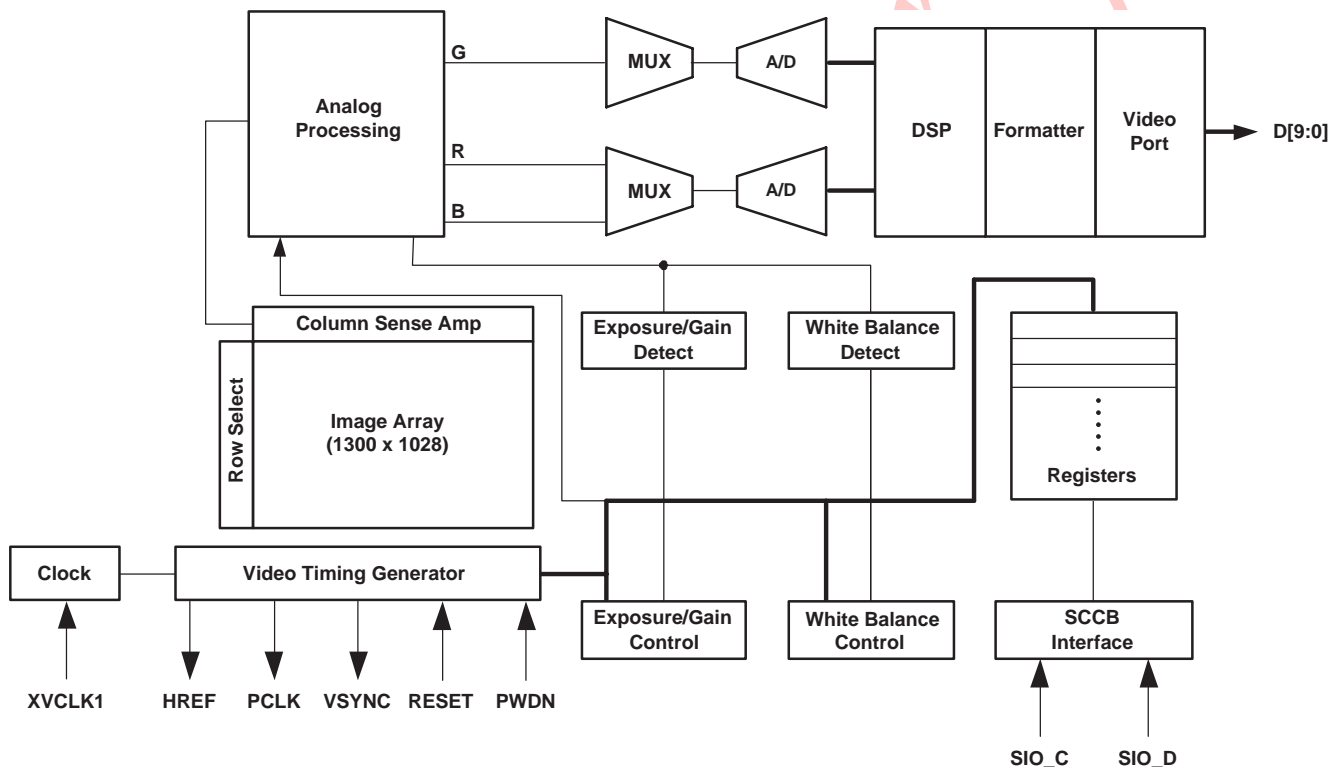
Analog Processing

G

R

B

MUX

MUX

A/D

A/D

DSP

Formatter

Video Port

D[9:0]

Column Sense Amp

Row Select

Image Array (1300 x 1028)

Exposure/Gain Detect

White Balance Detect

Registers

Clock

Video Timing Generator

Exposure/Gain Control

White Balance Control

SCCB Interface

XVCLK1

HREF

PCLK

VSYNC

RESET

PWDN

SIO_C

SIO_D